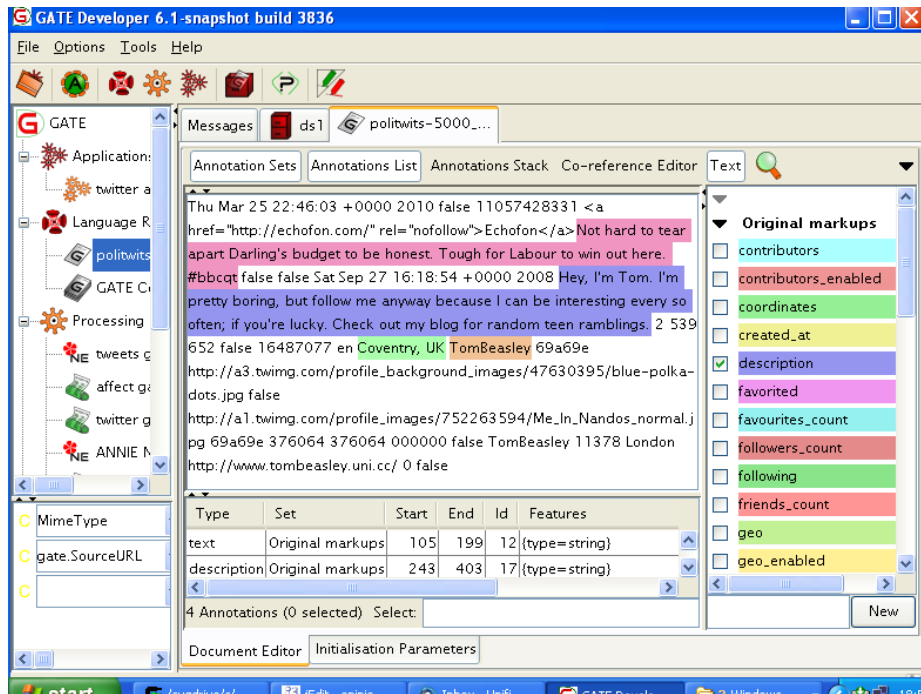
GATE Developer 6.1-snapshot build 3836

File Options Tools Help

GATE
Application:
twitter a
Language R
politwits
GATE C
Processing
tweets g
affect ga
twitter g
ANNIE N

MimeType
gate.SourceURL

Messages | ds1 | politwits-5000_...

Annotation Sets | Annotations List | Annotations Stack | Co-reference Editor | Text

Thu Mar 25 22:46:03 +0000 2010 false 11057428331 <a href="http://echofon.com/" rel="nofollow">Echofon</a>Not hard to tear apart Darling's budget to be honest. Tough for Labour to win out here. #bbcqt false false Sat Sep 27 16:18:54 +0000 2008 Hey, I'm Tom. I'm pretty boring, but follow me anyway because I can be interesting every so often; if you're lucky. Check out my blog for random teen ramblings. 2 539 652 false 16487077 en Coventry, UK TomBeasley 69a69e http://a3.twimg.com/profile_background_images/47630395/blue-polka-dots.jpg false http://a1.twimg.com/profile_images/752263594/Me_In_Nandos_normal.jpg 69a69e 376064 376064 000000 false TomBeasley 11378 London http://www.tombeasley.uni.cc/ 0 false

| Type | Set | Start | End | Id | Features |
|---|---|---|---|---|---|
| text | Original markups | 105 | 199 | 12 | {type=string} |
| description | Original markups | 243 | 403 | 17 | {type=string} |

4 Annotations (0 selected) Select:

Original markups
contributors
contributors_enabled
coordinates
created_at
description
favorited
favourites_count
followers_count
following
friends_count
geo
geo_enabled

New

Document Editor | Initialisation Parameters

start